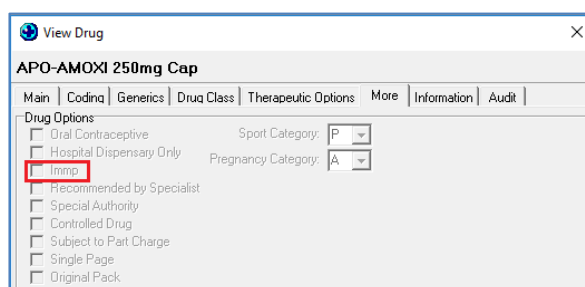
View Drug

APO-AMOXI 250mg Cap

Main | Coding | Generics | Drug Class | Therapeutic Options | More | Information | Audit

Drug Options

Oral Contraceptive

Hospital Dispensary Only

Imms

Recommended by Specialist

Special Authority

Controlled Drug

Subject to Part Charge

Single Page

Original Pack

Sport Category: P

Pregnancy Category: A